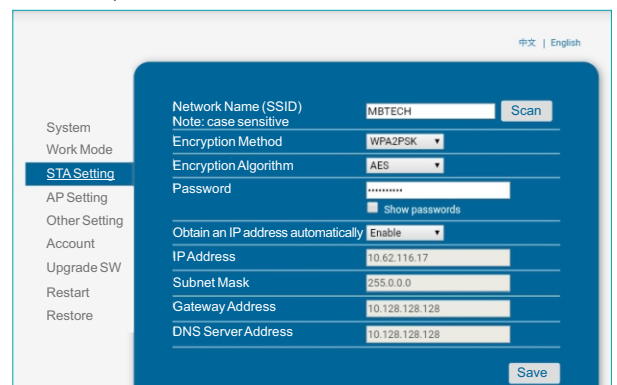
中文 | English

System
Work Mode
STA Setting
AP Setting
Other Setting
Account
Upgrade SW
Restart
Restore

Network Name (SSID)
Note: case sensitive
MBTECH
Scan

Encryption Method
WPA2PSK

Encryption Algorithm
AES

Password
••••••••••
Show passwords

Obtain an IP address automatically
Enable

IP Address
10.62.116.17

Subnet Mask
255.0.0.0

Gateway Address
10.128.128.128

DNS Server Address
10.128.128.128

Save